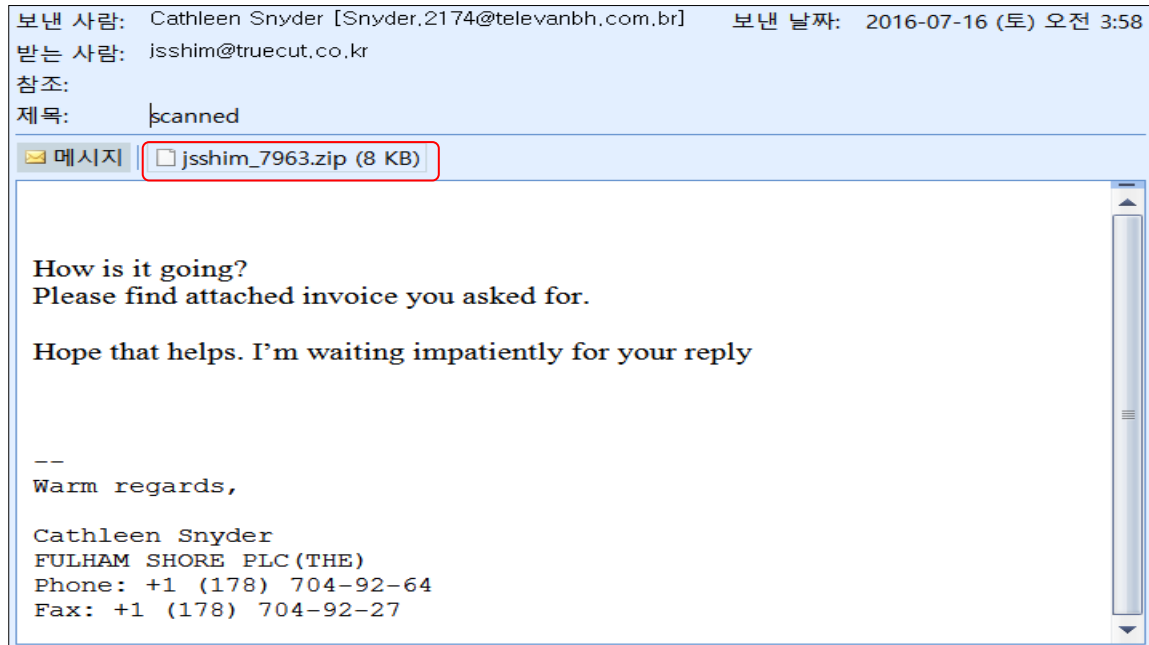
보낸 사람: Cathleen Snyder [Snyder.2174@televanbh.com.br] 보낸 날짜: 2016-07-16 (토) 오전 3:58
받는 사람: jsshim@truecut.co.kr
참조:
제목: scanned

메시지 jsshim_7963.zip (8 KB)

How is it going?
Please find attached invoice you asked for.

Hope that helps. I'm waiting impatiently for your reply

--
Warm regards,

Cathleen Snyder
FULHAM SHORE PLC(THE)
Phone: +1 (178) 704-92-64
Fax: +1 (178) 704-92-27